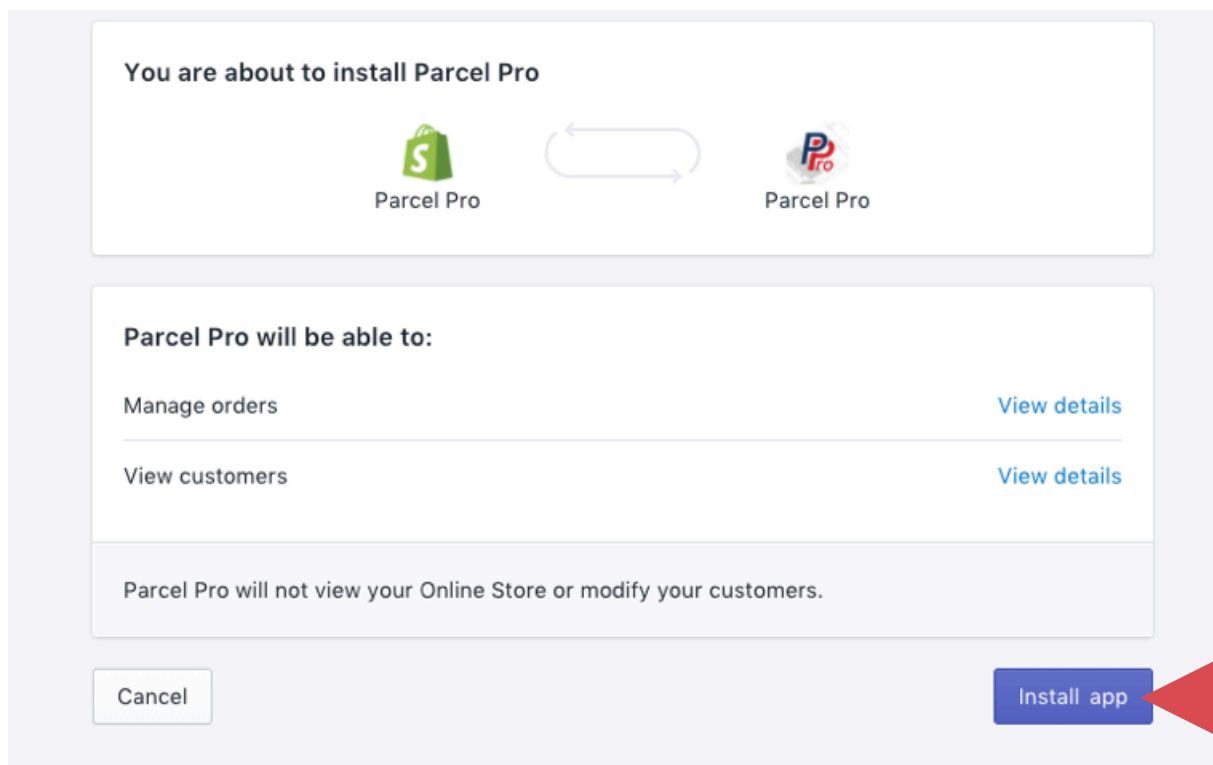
You are about to install Parcel Pro

Parcel Pro

Parcel Pro

Parcel Pro will be able to:

Manage orders
View details

View customers
View details

Parcel Pro will not view your Online Store or modify your customers.

Cancel

Install app